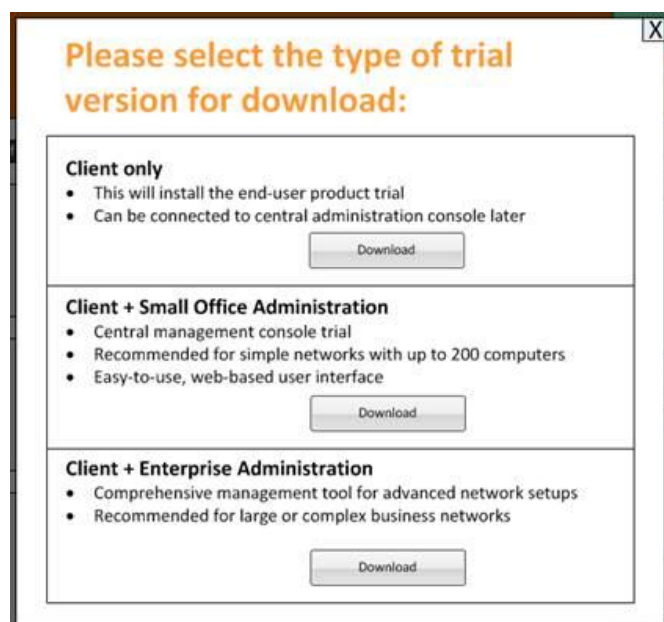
X

Please select the type of trial version for download:

Client only
- This will install the end-user product trial
- Can be connected to central administration console later

Download

Client + Small Office Administration
- Central management console trial
- Recommended for simple networks with up to 200 computers
- Easy-to-use, web-based user interface

Download

Client + Enterprise Administration
- Comprehensive management tool for advanced network setups
- Recommended for large or complex business networks

Download